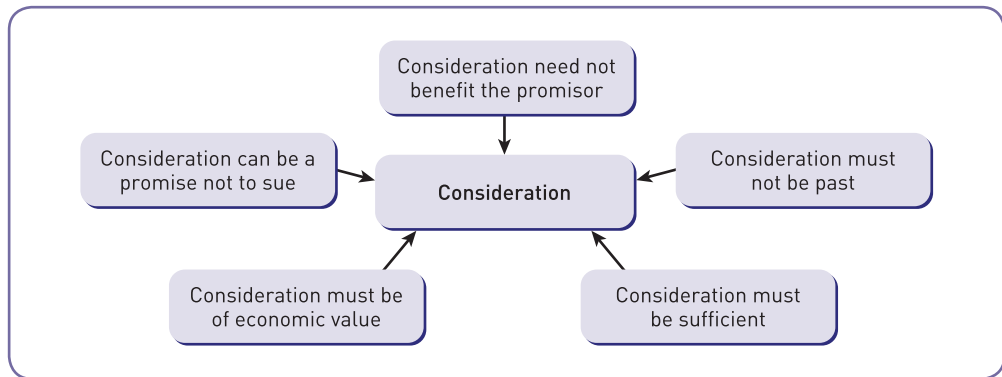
Consideration need not benefit the promisor

Consideration can be a promise not to sue

Consideration

Consideration must not be past

Consideration must be of economic value

Consideration must be sufficient